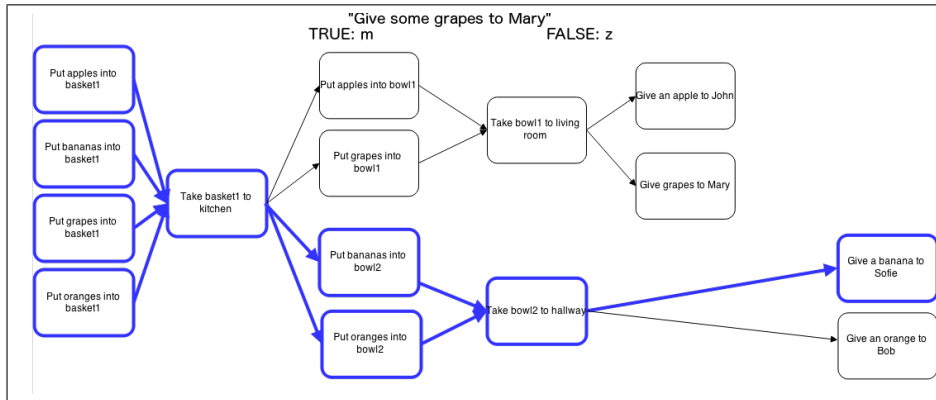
"Give some grapes to Mary"
TRUE: m FALSE: z

Put apples into basket1

Put bananas into basket1

Put grapes into basket1

Put oranges into basket1

Take basket1 to kitchen

Put apples into bowl1

Put grapes into bowl1

Put bananas into bowl2

Put oranges into bowl2

Take bowl1 to living room

Take bowl2 to hallway

Give an apple to John

Give grapes to Mary

Give a banana to Sofie

Give an orange to Bob